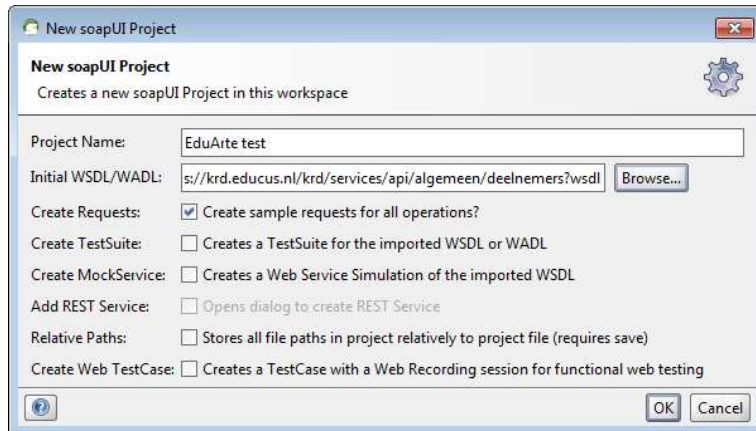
New soapUI Project

New soapUI Project
Creates a new soapUI Project in this workspace

Project Name: EduArte test
Initial WSDL/WADL: s://krd.educus.nl/krd/services/api/algemeen/deelnemers?wsdl Browse...
Create Requests: Create sample requests for all operations?
Create TestSuite: Creates a TestSuite for the imported WSDL or WADL
Create MockService: Creates a Web Service Simulation of the imported WSDL
Add REST Service: Opens dialog to create REST Service
Relative Paths: Stores all file paths in project relatively to project file (requires save)
Create Web TestCase: Creates a TestCase with a Web Recording session for functional web testing

OK Cancel